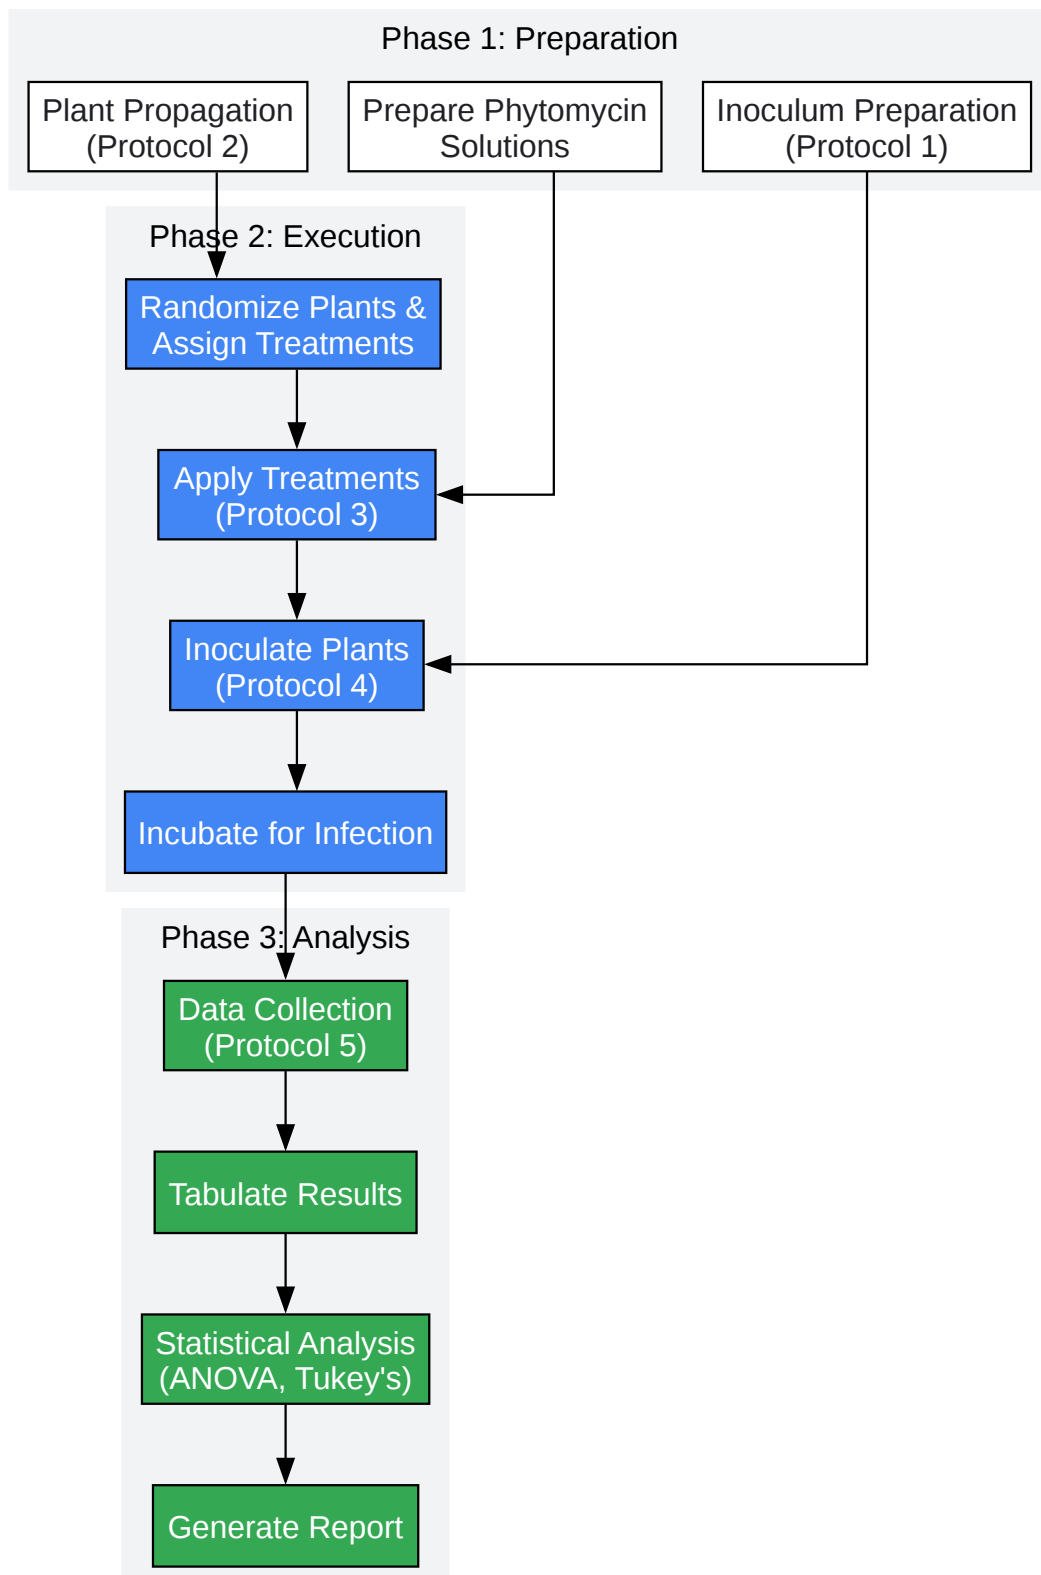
Phase 1: Preparation

Plant Propagation (Protocol 2)

Prepare Phytomycin Solutions

Inoculum Preparation (Protocol 1)

Phase 2: Execution

Randomize Plants & Assign Treatments

Apply Treatments (Protocol 3)

Inoculate Plants (Protocol 4)

Incubate for Infection

Phase 3: Analysis

Data Collection (Protocol 5)

Tabulate Results

Statistical Analysis (ANOVA, Tukey's)

Generate Report